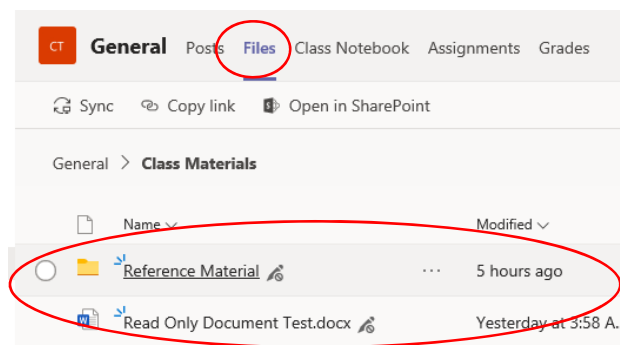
CT General Posts Files Class Notebook Assignments Grades

Sync Copy link Open in SharePoint

General > Class Materials

| | Name | | Modified |
|---|---|---|---|
| | Reference Material | ··· | 5 hours ago |
| | Read Only Document Test.docx | | Yesterday at 3:58 A. |